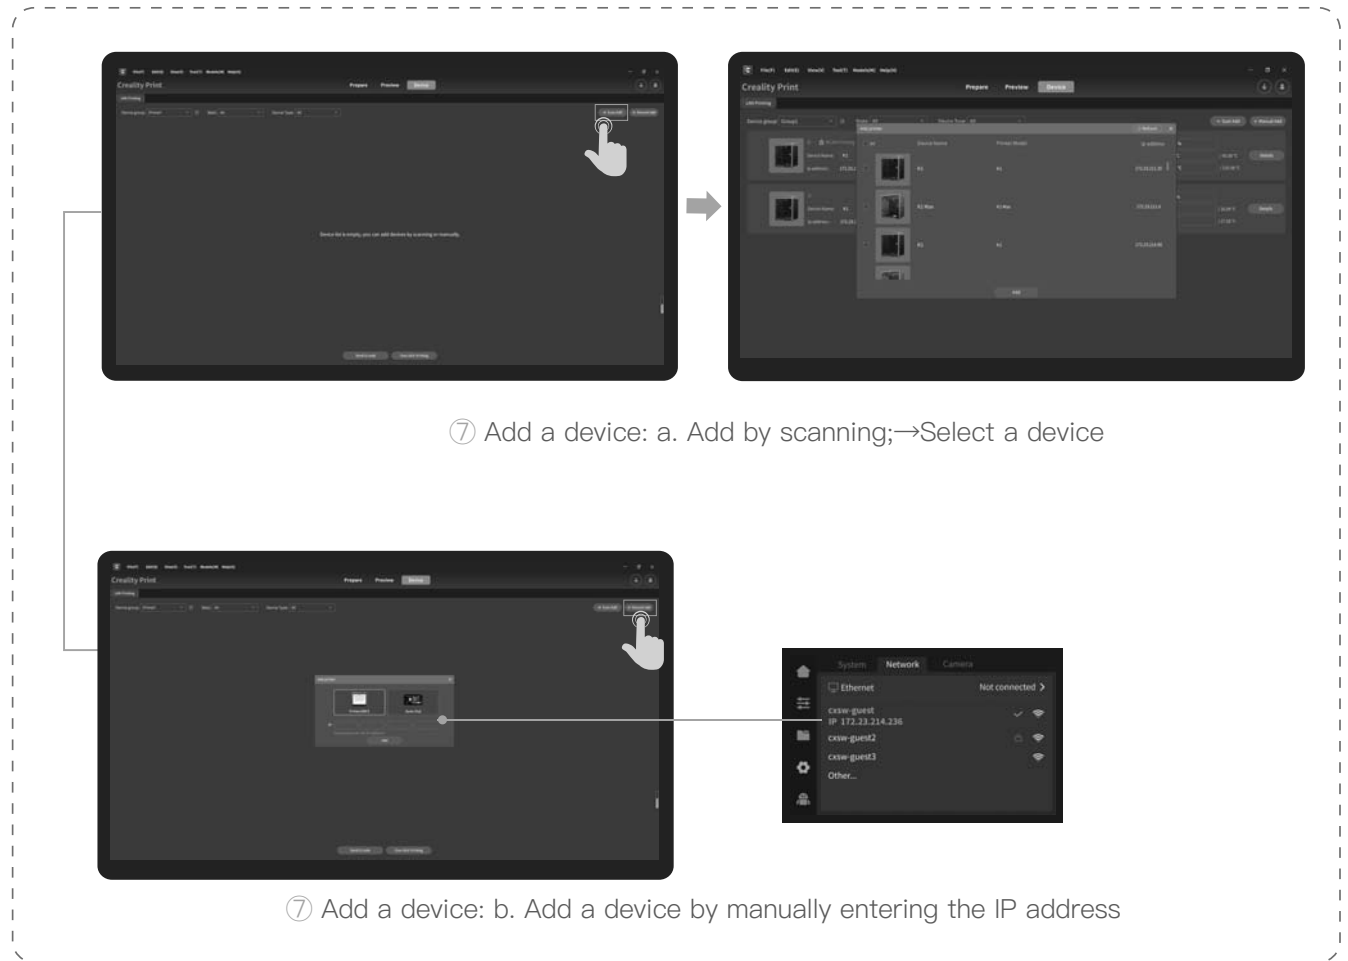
Creality Print

Prepare Preview Device

Device list is empty, you can add devices by scanning or manually.

Creality Print

Prepare Preview Device

Add printer

Device Name Printer Model IP address

K1 K1

K1 Max K1 Max

K1 K1

Add

⑦ Add a device: a. Add by scanning;→Select a device

Creality Print

Prepare Preview Device

Add

System Network Camera

Ethernet Not connected

cxsw-guest
IP 172.23.214.236

cxsw-guest2

cxsw-guest3

Other...

⑦ Add a device: b. Add a device by manually entering the IP address